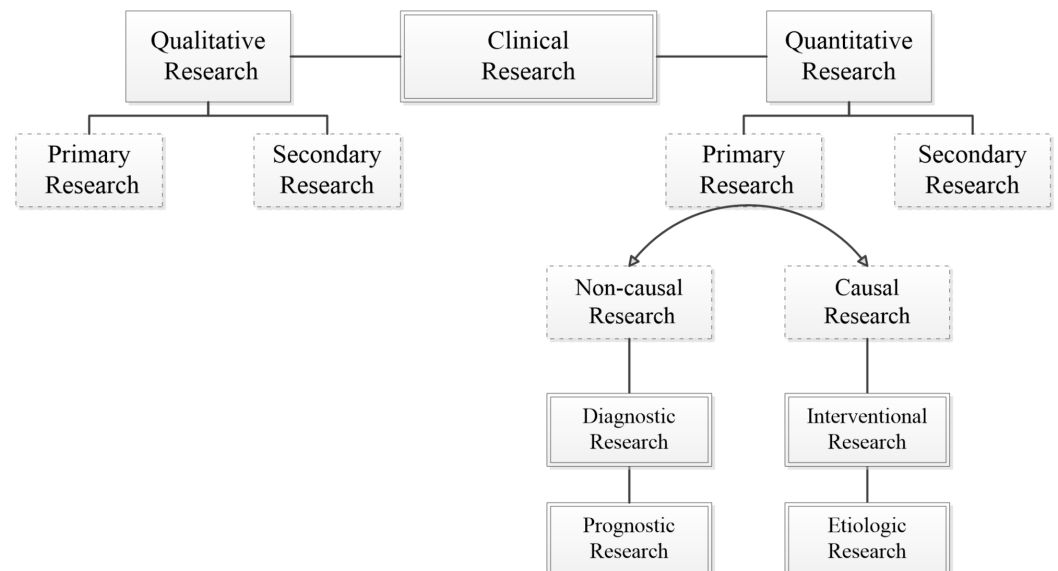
Qualitative Research

Clinical Research

Quantitative Research

Primary Research

Secondary Research

Primary Research

Secondary Research

Non-causal Research

Causal Research

Diagnostic Research

Interventional Research

Prognostic Research

Etiologic Research